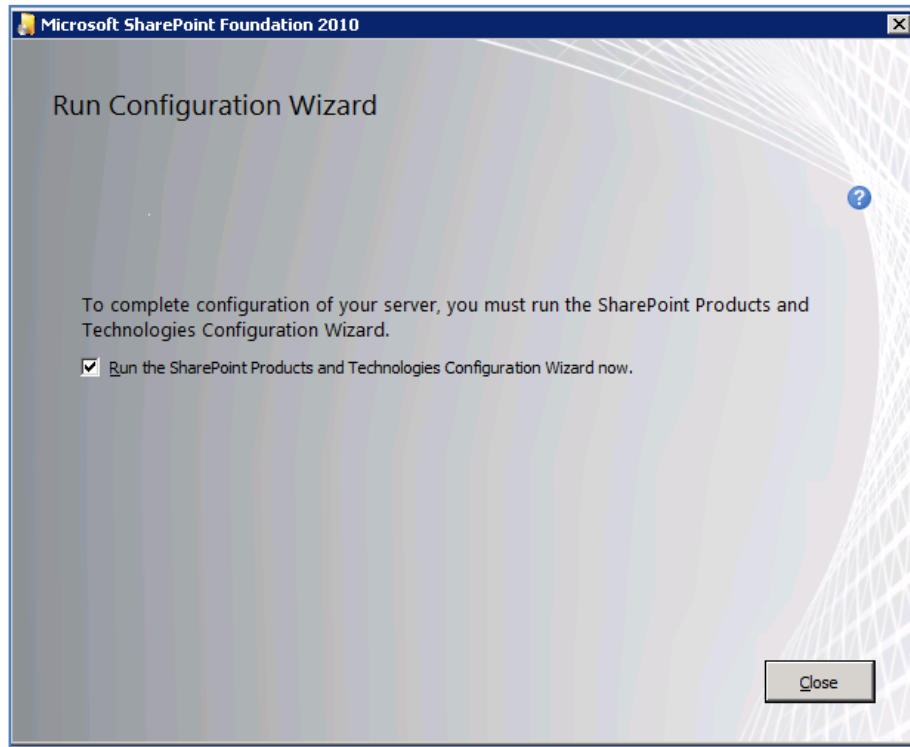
Microsoft SharePoint Foundation 2010

Run Configuration Wizard

To complete configuration of your server, you must run the SharePoint Products and Technologies Configuration Wizard.

Run the SharePoint Products and Technologies Configuration Wizard now.

Close